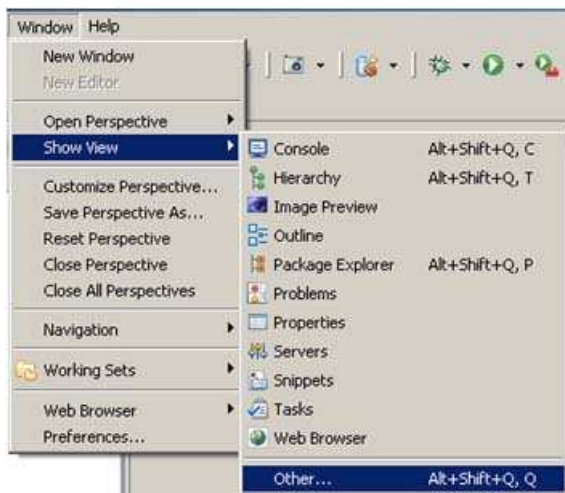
Window Help

New Window
New Editor

Open Perspective
Show View

Customize Perspective...
Save Perspective As...
Reset Perspective
Close Perspective
Close All Perspectives

Navigation

Working Sets

Web Browser
Preferences...

| | |
|---|---|
| Console | Alt+Shift+Q, C |
| Hierarchy | Alt+Shift+Q, T |
| Image Preview | |
| Outline | |
| Package Explorer | Alt+Shift+Q, P |
| Problems | |
| Properties | |
| Servers | |
| Snippets | |
| Tasks | |
| Web Browser | |
| Other... | Alt+Shift+Q, Q |